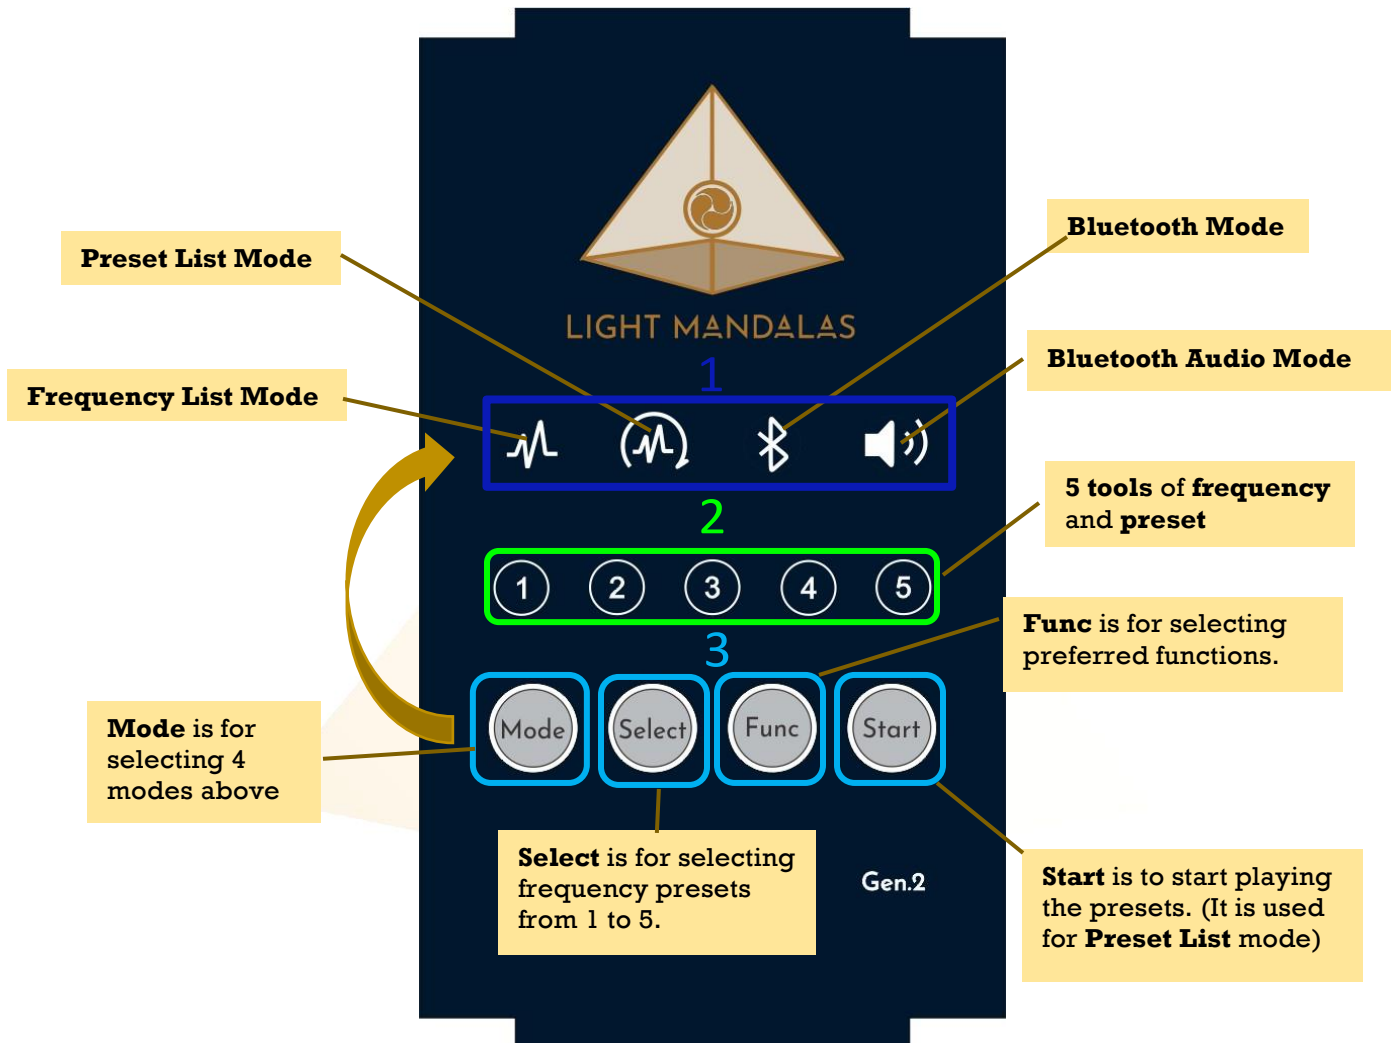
Preset List Mode

Bluetooth Mode

LIGHT MANDALAS

Bluetooth Audio Mode

Frequency List Mode

1

2

5 tools of frequency and preset

1 2 3 4 5

3

Func is for selecting preferred functions.

Mode is for selecting 4 modes above

Mode

Select

Func

Start

Select is for selecting frequency presets from 1 to 5.

Gen.2

Start is to start playing the presets. (It is used for Preset List mode)